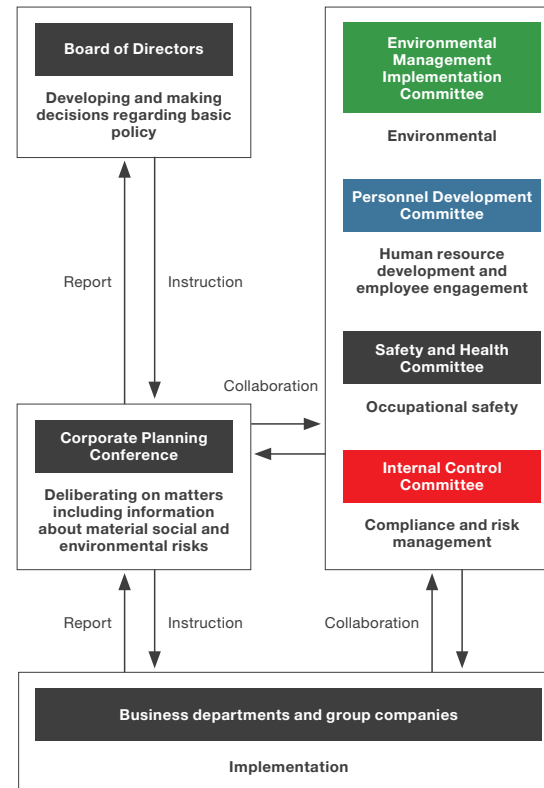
Board of Directors

Developing and making decisions regarding basic policy

Report

Instruction

Corporate Planning Conference

Deliberating on matters including information about material social and environmental risks

Collaboration

Environmental Management Implementation Committee

Environmental

Personnel Development Committee

Human resource development and employee engagement

Safety and Health Committee

Occupational safety

Internal Control Committee

Compliance and risk management

Report

Instruction

Collaboration

Business departments and group companies

Implementation